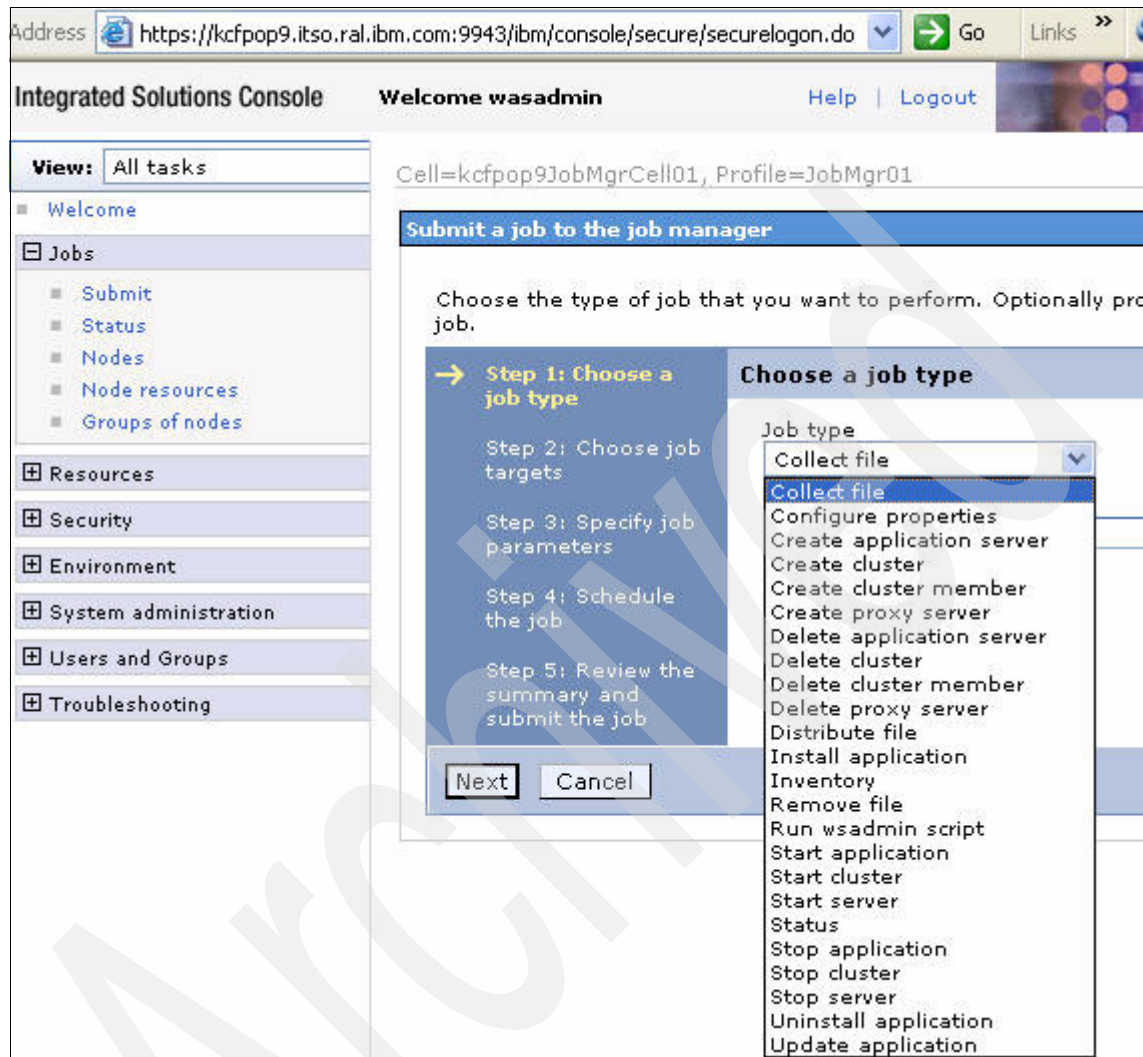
Address https://kcfpop9.itso.ral.ibm.com:9943/ibm/console/secure/securelogon.do Go Links »

Integrated Solutions Console Welcome wasadmin Help | Logout

View: All tasks

Welcome

Jobs

Submit
Status
Nodes
Node resources
Groups of nodes

Resources

Security

Environment

System administration

Users and Groups

Troubleshooting

Cell=kcfpop9JobMgrCell01, Profile=JobMgr01

Submit a job to the job manager

Choose the type of job that you want to perform. Optionally pro job.

Step 1: Choose a job type

Step 2: Choose job targets

Step 3: Specify job parameters

Step 4: Schedule the job

Step 5: Review the summary and submit the job

Choose a job type

Job type

Collect file

Collect file
Configure properties
Create application server
Create cluster
Create cluster member
Create proxy server
Delete application server
Delete cluster
Delete cluster member
Delete proxy server
Distribute file
Install application
Inventory
Remove file
Run wsadmin script
Start application
Start cluster
Start server
Status
Stop application
Stop cluster
Stop server
Uninstall application
Update application

Next Cancel

Archived